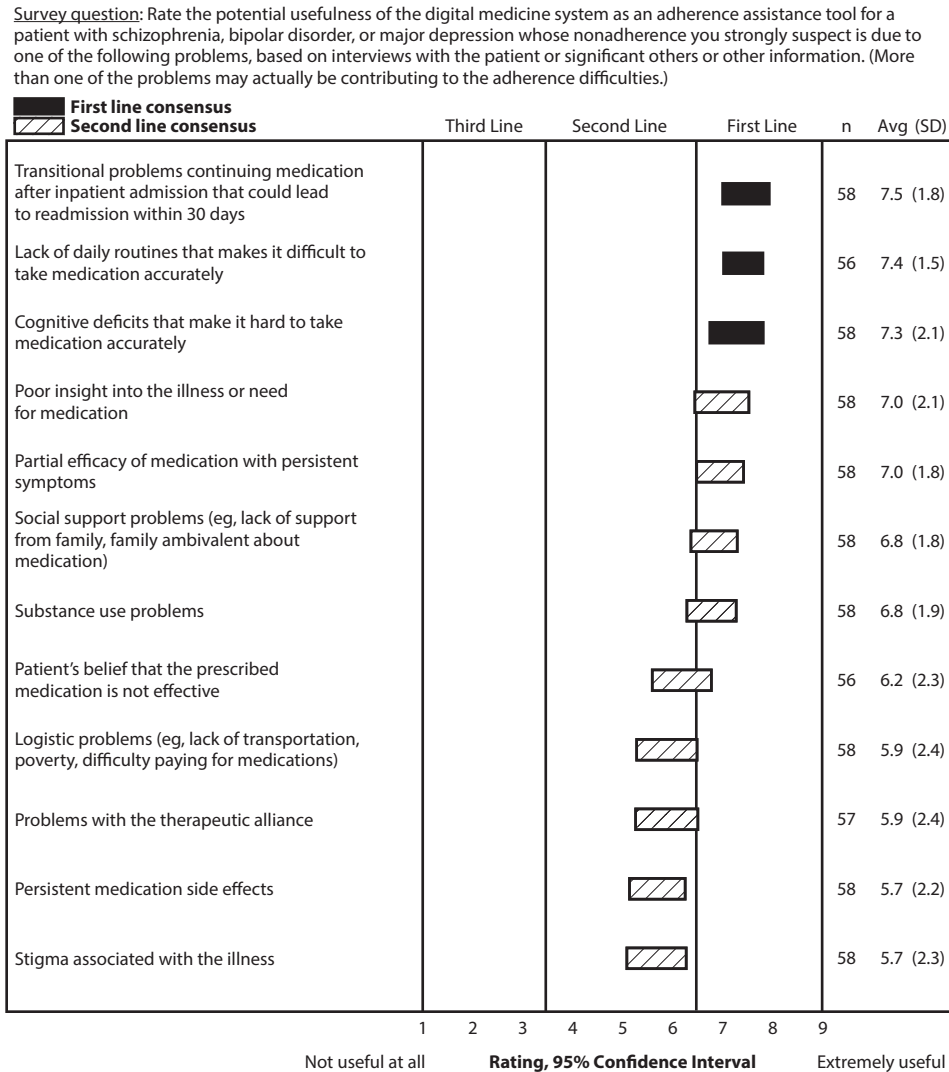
Survey question: Rate the potential usefulness of the digital medicine system as an adherence assistance tool for a patient with schizophrenia, bipolar disorder, or major depression whose nonadherence you strongly suspect is due to one of the following problems, based on interviews with the patient or significant others or other information. (More than one of the problems may actually be contributing to the adherence difficulties.)

First line consensus
Second line consensus

| | Third Line | Second Line | First Line | n | Avg (SD) |
|---|---|---|---|---|---|
| Transitional problems continuing medication after inpatient admission that could lead to readmission within 30 days | | | | 58 | 7.5 (1.8) |
| Lack of daily routines that makes it difficult to take medication accurately | | | | 56 | 7.4 (1.5) |
| Cognitive deficits that make it hard to take medication accurately | | | | 58 | 7.3 (2.1) |
| Poor insight into the illness or need for medication | | | | 58 | 7.0 (2.1) |
| Partial efficacy of medication with persistent symptoms | | | | 58 | 7.0 (1.8) |
| Social support problems (eg, lack of support from family, family ambivalent about medication) | | | | 58 | 6.8 (1.8) |
| Substance use problems | | | | 58 | 6.8 (1.9) |
| Patient's belief that the prescribed medication is not effective | | | | 56 | 6.2 (2.3) |
| Logistic problems (eg, lack of transportation, poverty, difficulty paying for medications) | | | | 58 | 5.9 (2.4) |
| Problems with the therapeutic alliance | | | | 57 | 5.9 (2.4) |
| Persistent medication side effects | | | | 58 | 5.7 (2.2) |
| Stigma associated with the illness | | | | 58 | 5.7 (2.3) |

1 2 3 4 5 6 7 8 9

Not useful at all Rating, 95% Confidence Interval Extremely useful